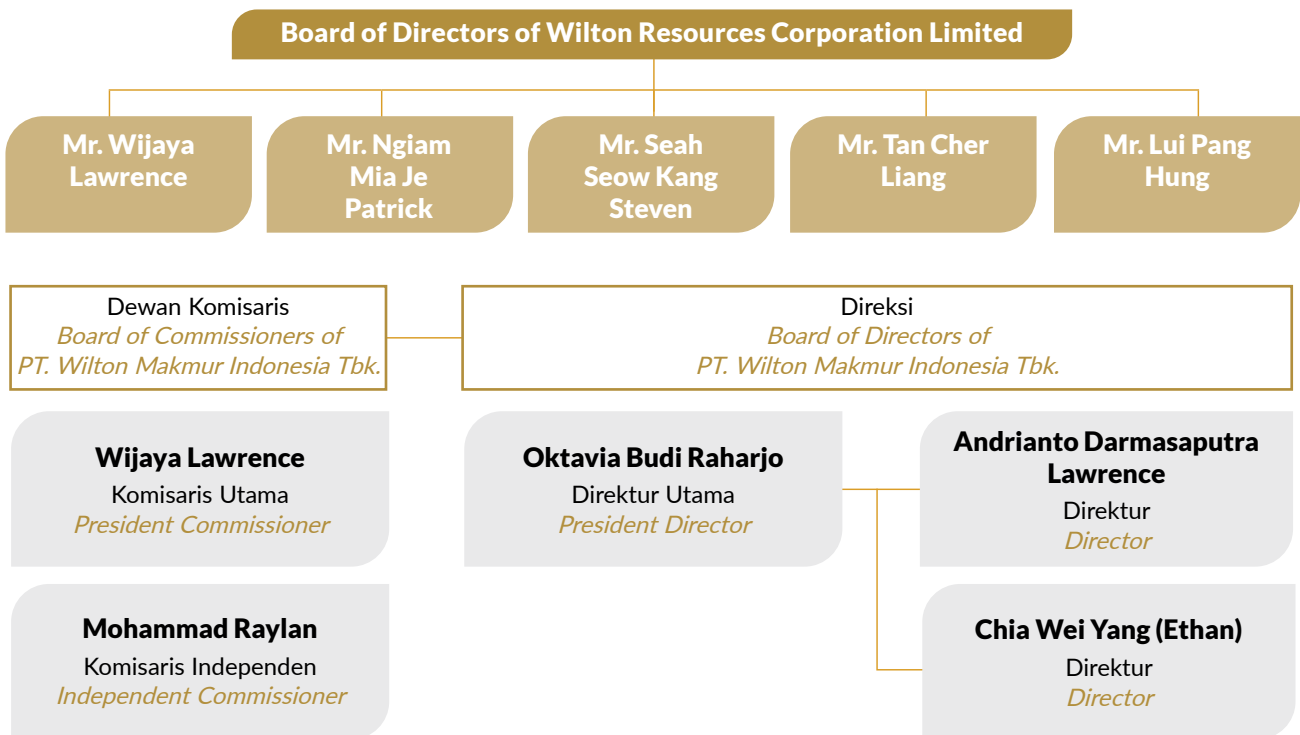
Board of Directors of Wilton Resources Corporation Limited

Mr. Wijaya Lawrence

Mr. Ngiam Mia Je Patrick

Mr. Seah Seow Kang Steven

Mr. Tan Cher Liang

Mr. Lui Pang Hung

Dewan Komisaris
Board of Commissioners of PT. Wilton Makmur Indonesia Tbk.

Direksi
Board of Directors of PT. Wilton Makmur Indonesia Tbk.

Wijaya Lawrence
Komisaris Utama
President Commissioner

Mohammad Raylan
Komisaris Independen
Independent Commissioner

Oktavia Budi Raharjo
Direktur Utama
President Director

Andrianto Darmasaputra Lawrence
Direktur
Director

Chia Wei Yang (Ethan)
Direktur
Director